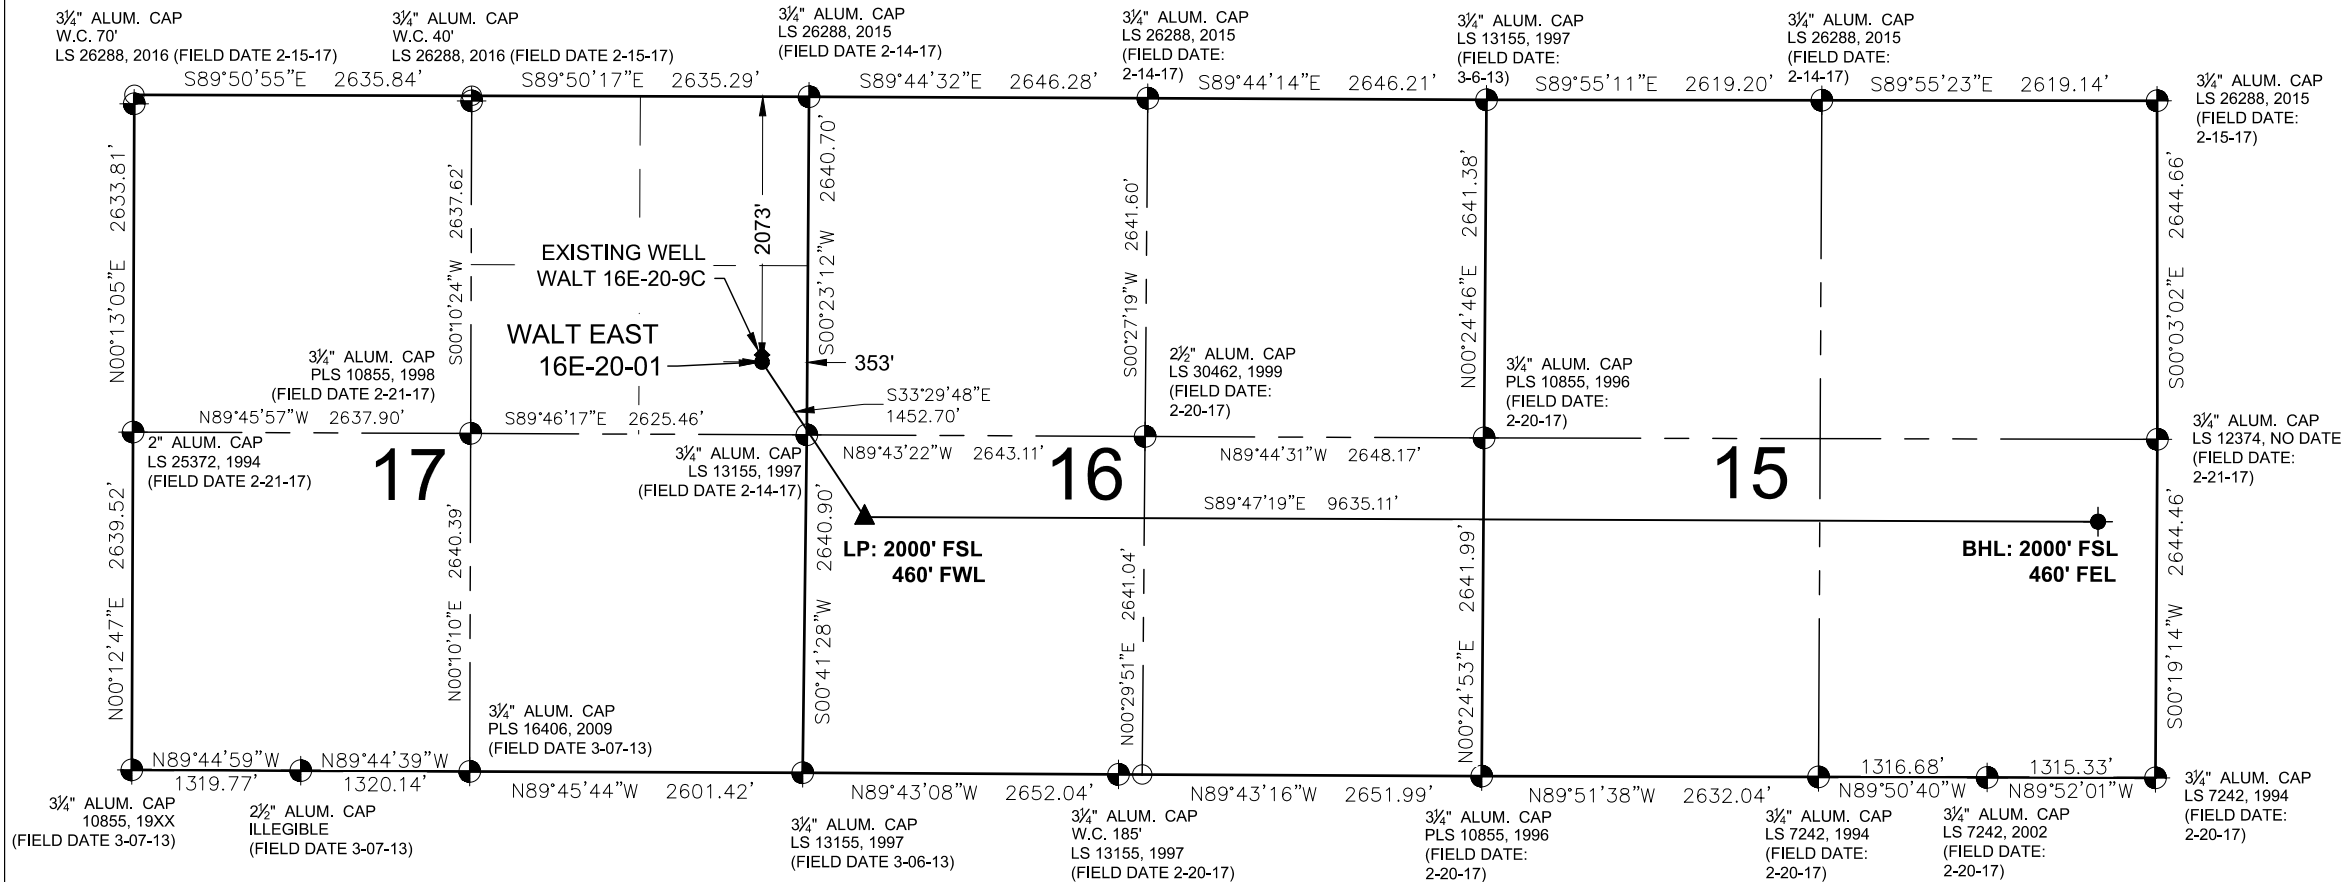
3¼" ALUM. CAP
W.C. 70'
LS 26288, 2016 (FIELD DATE 2-15-17)

3¼" ALUM. CAP
W.C. 40'
LS 26288, 2016 (FIELD DATE 2-15-17)

3¼" ALUM. CAP
LS 26288, 2015
(FIELD DATE 2-14-17)

3¼" ALUM. CAP
LS 26288, 2015
(FIELD DATE:
2-14-17)

3¼" ALUM. CAP
LS 13155, 1997
(FIELD DATE:
3-6-13)

3¼" ALUM. CAP
LS 26288, 2015
(FIELD DATE:
2-14-17)

3¼" ALUM. CAP
LS 26288, 2015
(FIELD DATE:
2-15-17)

S89°50'55"E 2635.84'
S89°50'17"E 2635.29'
S89°44'32"E 2646.28'
S89°44'14"E 2646.21'
S89°55'11"E 2619.20'
S89°55'23"E 2619.14'

N00°13'05"E 2633.81'
S00°10'24"W 2637.62'
2073'
S00°23'12"W 2640.70'
S00°27'19"W 2641.60'
N00°24'46"E 2641.38'
S00°03'02"E 2644.66'

EXISTING WELL
WALT 16E-20-9C

WALT EAST
16E-20-01

353'

S33°29'48"E
1452.70'

3¼" ALUM. CAP
PLS 10855, 1998
(FIELD DATE 2-21-17)

2½" ALUM. CAP
LS 30462, 1999
(FIELD DATE:
2-20-17)

3¼" ALUM. CAP
PLS 10855, 1996
(FIELD DATE:
2-20-17)

3¼" ALUM. CAP
LS 12374, NO DATE
(FIELD DATE:
2-21-17)

N89°45'57"W 2637.90'
S89°46'17"E 2625.46'
N89°43'22"W 2643.11'
N89°44'31"W 2648.17'

2" ALUM. CAP
LS 25372, 1994
(FIELD DATE 2-21-17)

3¼" ALUM. CAP
LS 13155, 1997
(FIELD DATE 2-14-17)

17

16

15

S89°47'19"E 9635.11'

LP: 2000' FSL
460' FWL

BHL: 2000' FSL
460' FEL

N00°12'47"E 2639.52'
N00°10'10"E 2640.39'
S00°41'28"W 2640.90'
N00°29'51"E 2641.04'
N00°24'53"E 2641.99'
S00°19'14"W 2644.46'

3¼" ALUM. CAP
PLS 16406, 2009
(FIELD DATE 3-07-13)

N89°44'59"W
1319.77'
N89°44'39"W
1320.14'
N89°45'44"W 2601.42'
N89°43'08"W 2652.04'
N89°43'16"W 2651.99'
N89°51'38"W 2632.04'
1316.68'
N89°50'40"W
1315.33'
N89°52'01"W

3¼" ALUM. CAP
10855, 19XX
(FIELD DATE 3-07-13)

2½" ALUM. CAP
ILLEGIBLE
(FIELD DATE 3-07-13)

3¼" ALUM. CAP
LS 13155, 1997
(FIELD DATE 3-06-13)

3¼" ALUM. CAP
W.C. 185'
LS 13155, 1997
(FIELD DATE 2-20-17)

3¼" ALUM. CAP
PLS 10855, 1996
(FIELD DATE:
2-20-17)

3¼" ALUM. CAP
LS 7242, 1994
(FIELD DATE:
2-20-17)

3¼" ALUM. CAP
LS 7242, 2002
(FIELD DATE:
2-20-17)

3¼" ALUM. CAP
LS 7242, 1994
(FIELD DATE:
2-20-17)